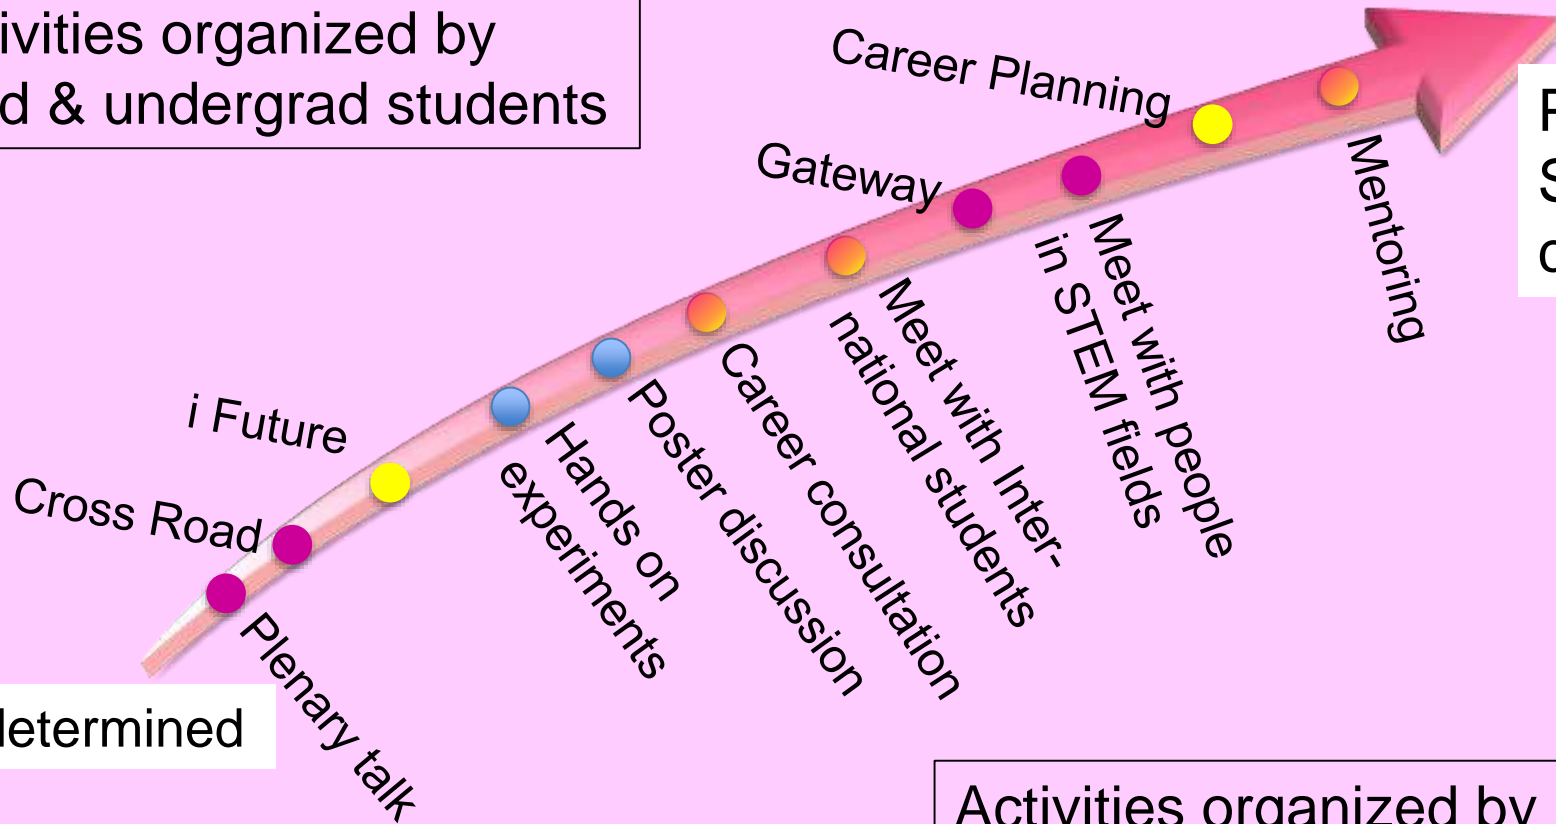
ivities organized by
d & undergrad students

Career Planning

Gateway

i Future

Cross Road

Plenary talk

Hands on experiments

Poster discussion

Career consultation

Meet with International students

Meet with people in STEM fields

Mentoring

F
S
c

letermined

Activities organized by